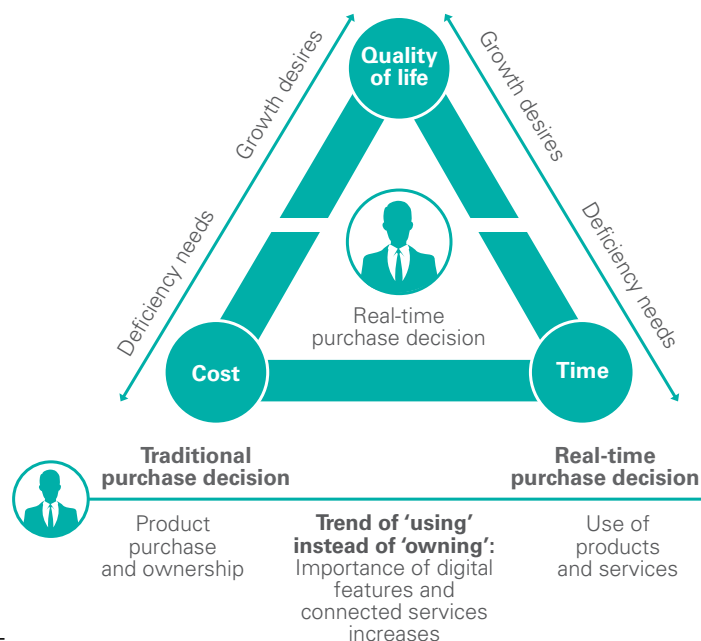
Growth desires

Quality of life

Growth desires

Deficiency needs

Deficiency needs

Real-time purchase decision

Cost

Time

Traditional purchase decision

Real-time purchase decision

Product purchase and ownership

Trend of 'using' instead of 'owning': Importance of digital features and connected services increases

Use of products and services